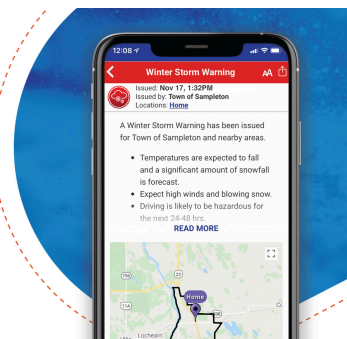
12:08

Winter Storm Warning

AA

Issued: Nov 17, 1:32PM
Issued by: Town of Sampleton
Locations: Home

A Winter Storm Warning has been issued for Town of Sampleton and nearby areas.

- Temperatures are expected to fall and a significant amount of snowfall is forecast.
- Expect high winds and blowing snow.
- Driving is likely to be hazardous for the next 24-48 hrs.

READ MORE

795

22

11A

Home

Lochearn